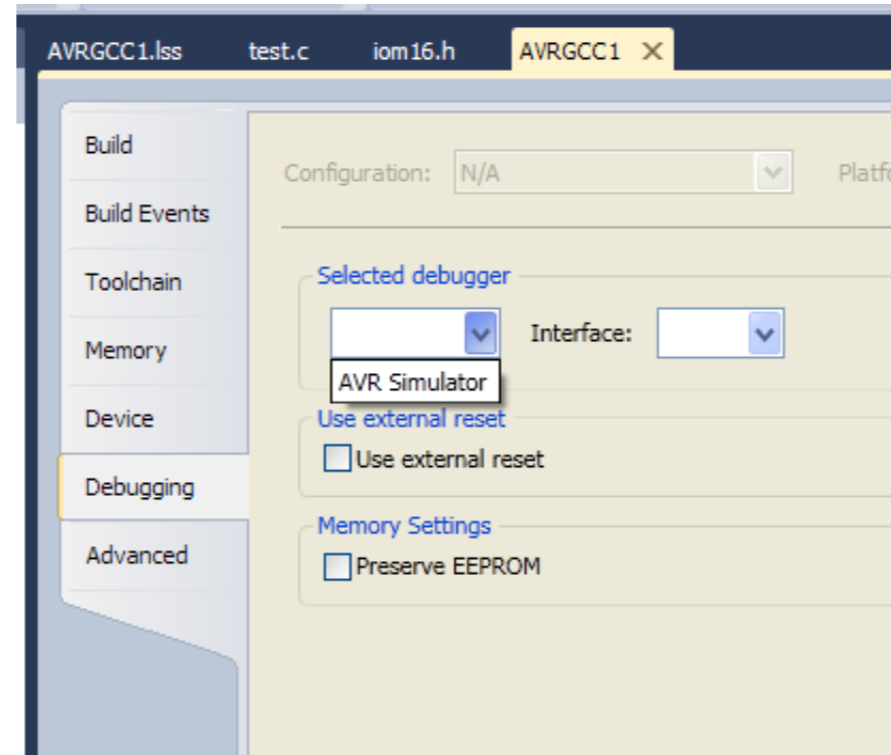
AVRGCC1.lss test.c iom16.h AVRGCC1 ✕

Build
Build Events
Toolchain
Memory
Device
Debugging
Advanced

Configuration: N/A

Platf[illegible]

Selected debugger

Interface:

AVR Simulator

Use external reset

Use external reset

Memory Settings

Preserve EEPROM